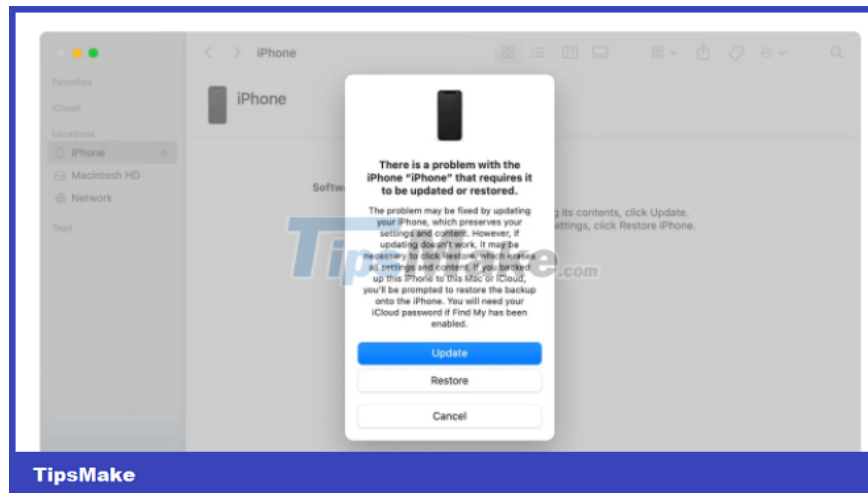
iPhone

Favorites

iCloud

Locations

iPhone

Macintosh HD

Network

Tags

iPhone

Softw

g its contents, click Update.

ettings, click Restore iPhone.

There is a problem with the iPhone "iPhone" that requires it to be updated or restored.

The problem may be fixed by updating your iPhone, which preserves your settings and content. However, if updating doesn't work, it may be necessary to click Restore, which erases all settings and content. If you backed up this iPhone to this Mac or iCloud, you'll be prompted to restore the backup onto the iPhone. You will need your iCloud password if Find My has been enabled.

Update

Restore

Cancel

TipsMake.com

TipsMake